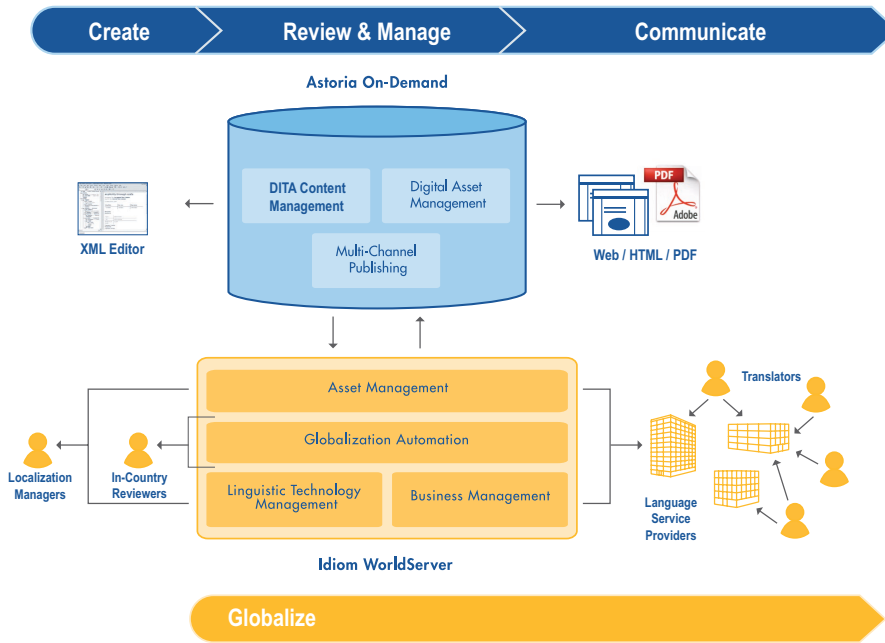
Create

Review & Manage

Communicate

Astoria On-Demand

DITA Content Management

Digital Asset Management

Multi-Channel Publishing

XML Editor

PDF

Adobe

Web / HTML / PDF

Asset Management

Globalization Automation

Linguistic Technology Management

Business Management

Idiom WorldServer

Localization Managers

In-Country Reviewers

Translators

Language Service Providers

Globalize